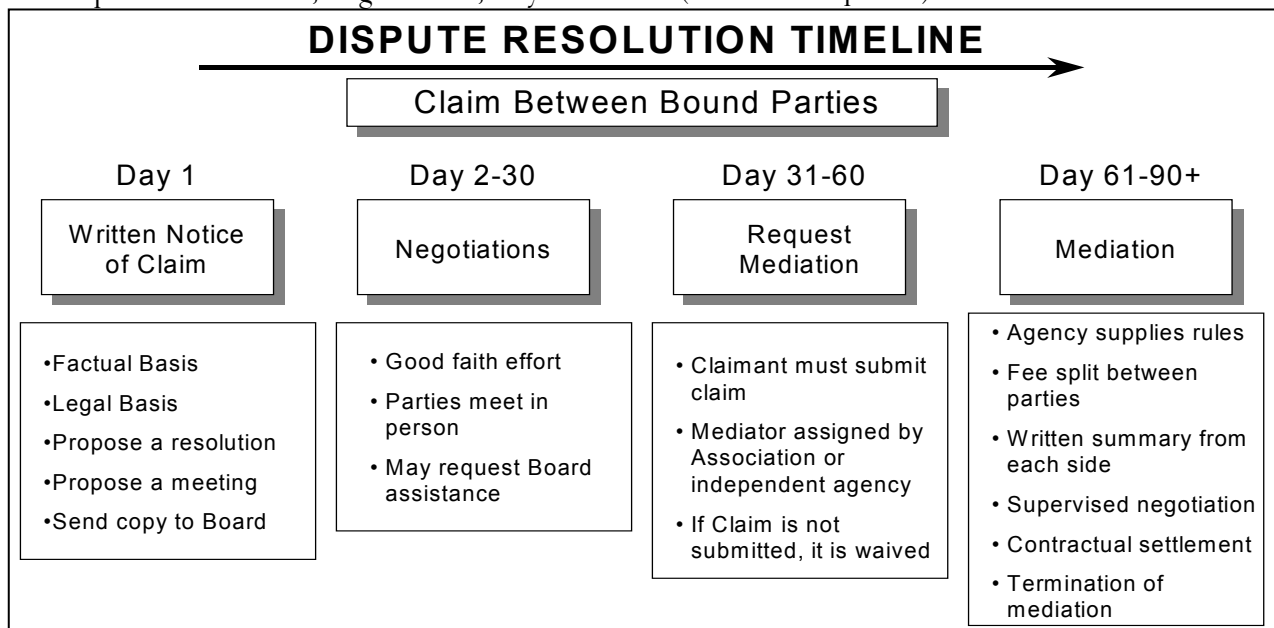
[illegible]

DISPUTE RESOLUTION TIMELINE

Claim Between Bound Parties

Day 1

Written Notice of Claim

•Factual Basis
•Legal Basis
•Propose a resolution
•Propose a meeting
•Send copy to Board

Day 2-30

Negotiations

• Good faith effort
• Parties meet in person
• May request Board assistance

Day 31-60

Request Mediation

• Claimant must submit claim
• Mediator assigned by Association or independent agency
• If Claim is not submitted, it is waived

Day 61-90+

Mediation

• Agency supplies rules
• Fee split between parties
• Written summary from each side
• Supervised negotiation
• Contractual settlement
• Termination of mediation